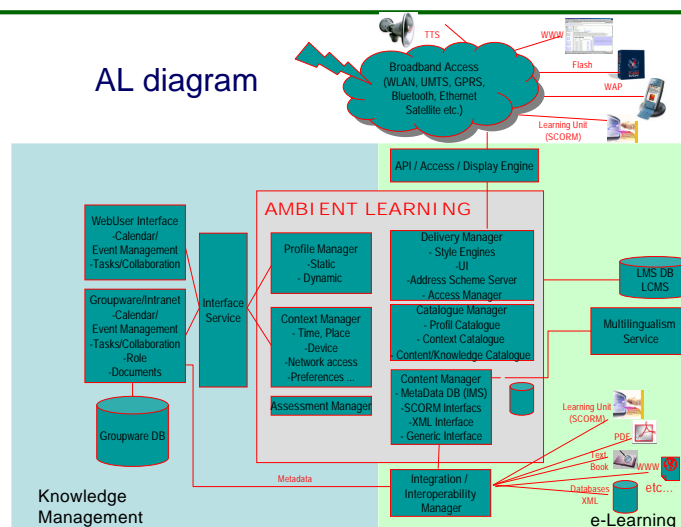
AL diagram

TTS

WWW

Broadband Access (WLAN, UMTS, GPRS, Bluetooth, Ethernet Satellite etc.)

Flash

WAP

Learning Unit (SCORM)

API / Access / Display Engine

AMBIENT LEARNING

WebUser Interface -Calendar/ Event Management -Tasks/Collaboration

Groupware/Intranet -Calendar/ Event Management -Tasks/Collaboration -Role -Documents

Groupware DB

Interface Service

Profile Manager -Static -Dynamic

Context Manager - Time, Place -Device -Network access -Preferences ...

Assessment Manager

Delivery Manager - Style Engines -UI -Address Scheme Server - Access Manager

Catalogue Manager - Profil Catalogue - Context Catalogue -Content/Knowledge Catalogue

Content Manager - MetaData DB (IMS) -SCORM Interfacs -XML Interface - Generic Interface

LMS DB LCMS

Multilingualism Service

Learning Unit (SCORM)

PDF

Text Book

WWW

etc...

Databases XML

Metadata

Integration / Interoperability Manager

Knowledge Management

e-Learning